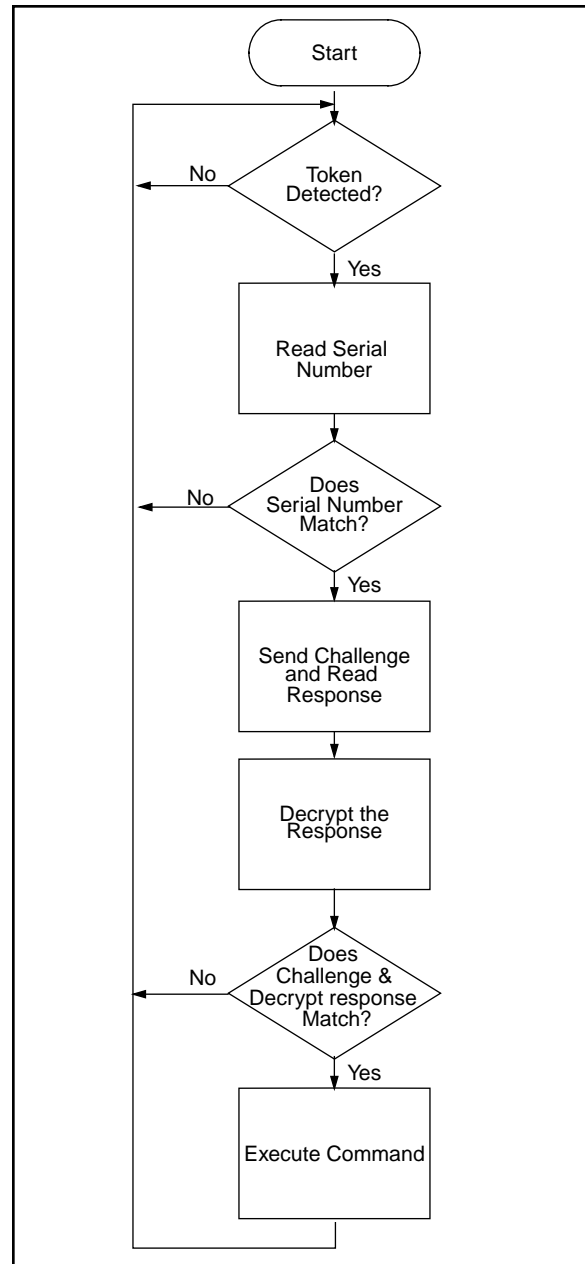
Start

Token Detected?

No

Yes

Read Serial Number

Does Serial Number Match?

No

Yes

Send Challenge and Read Response

Decrypt the Response

Does Challenge & Decrypt response Match?

No

Yes

Execute Command